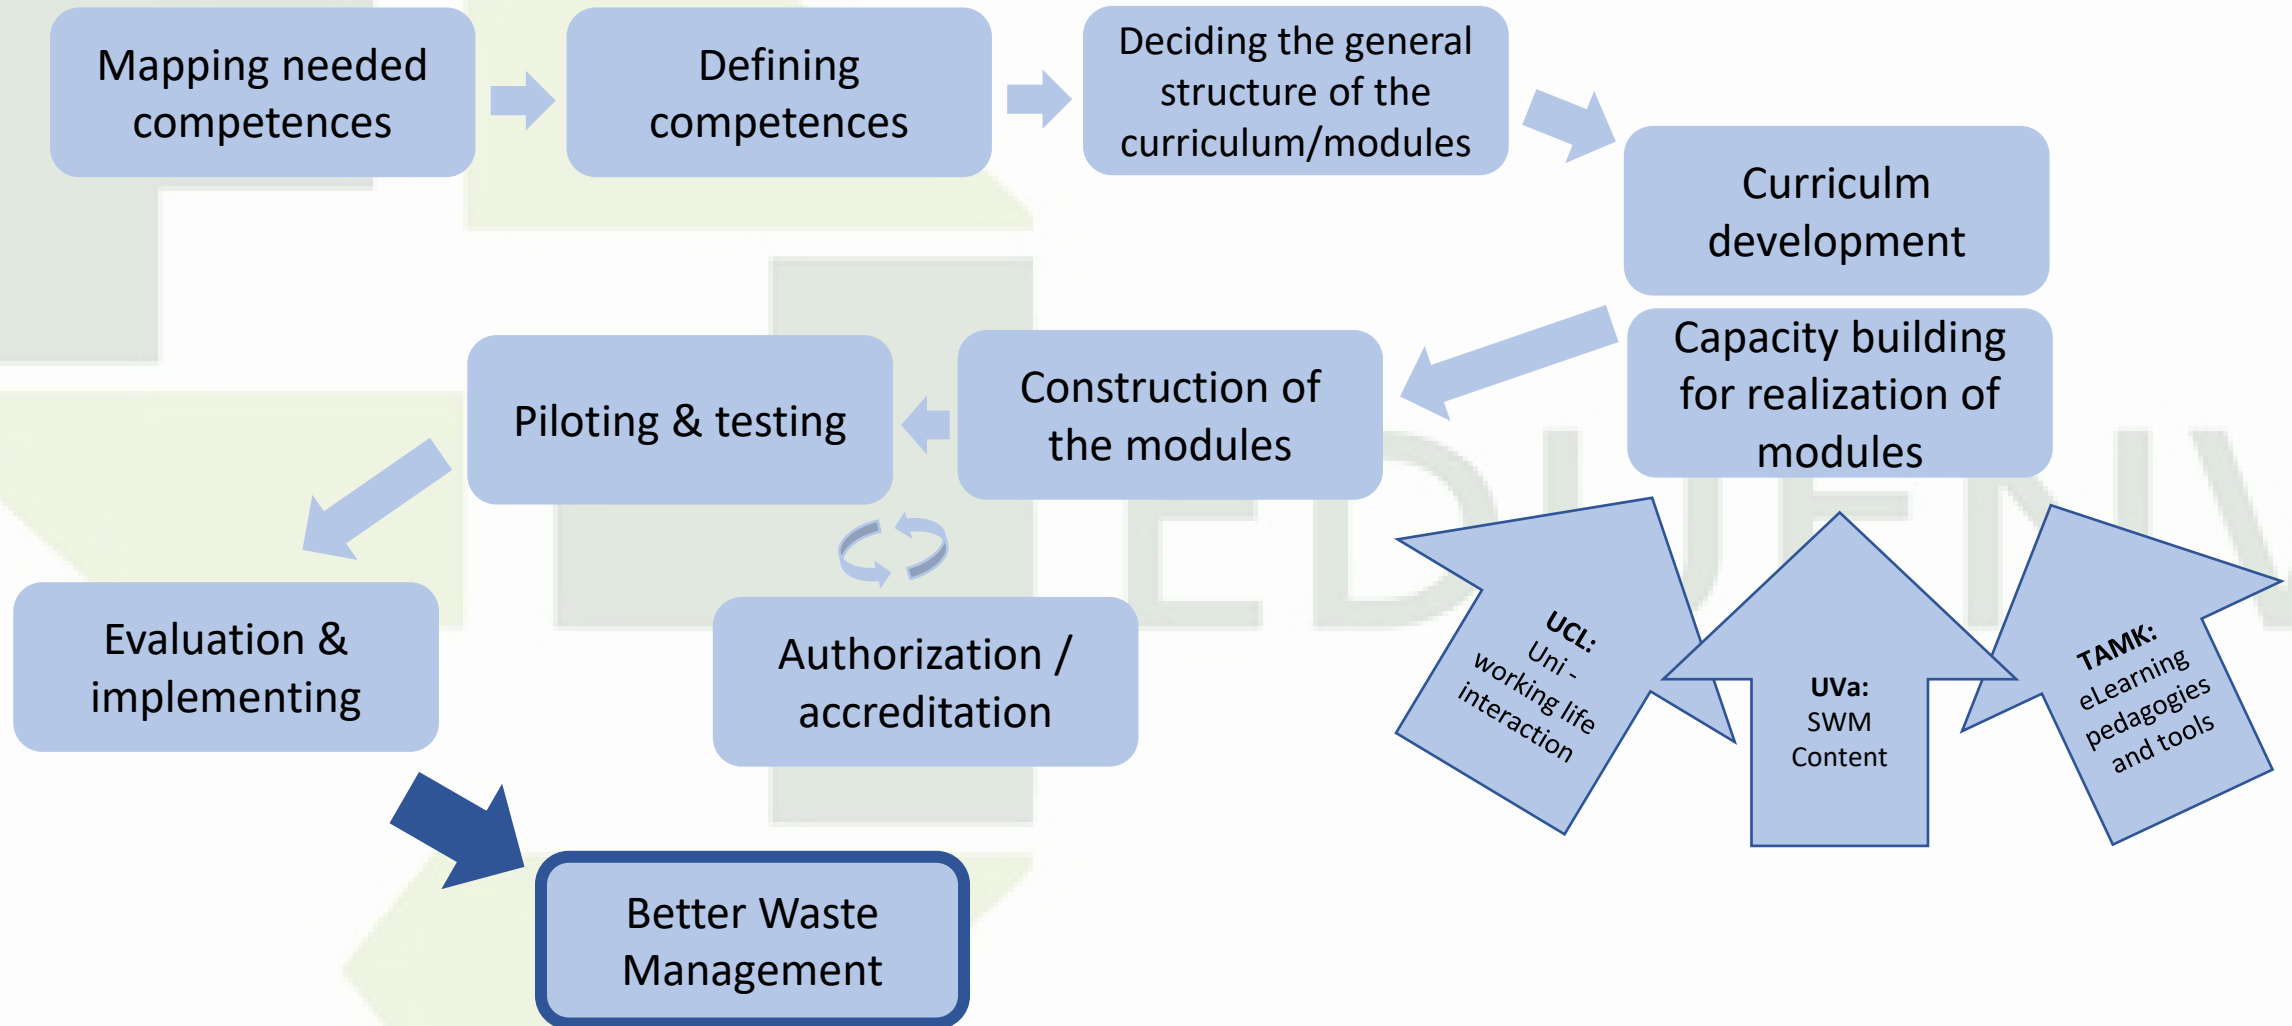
Mapping needed competences

Defining competences

Deciding the general structure of the curriculum/modules

Curriculm development

Capacity building for realization of modules

Construction of the modules

Piloting & testing

Evaluation & implementing

Authorization / accreditation

Better Waste Management

UCL: Uni - working life interaction

UVa: SWM Content

TAMK: eLearning pedagogies and tools

EDUENV